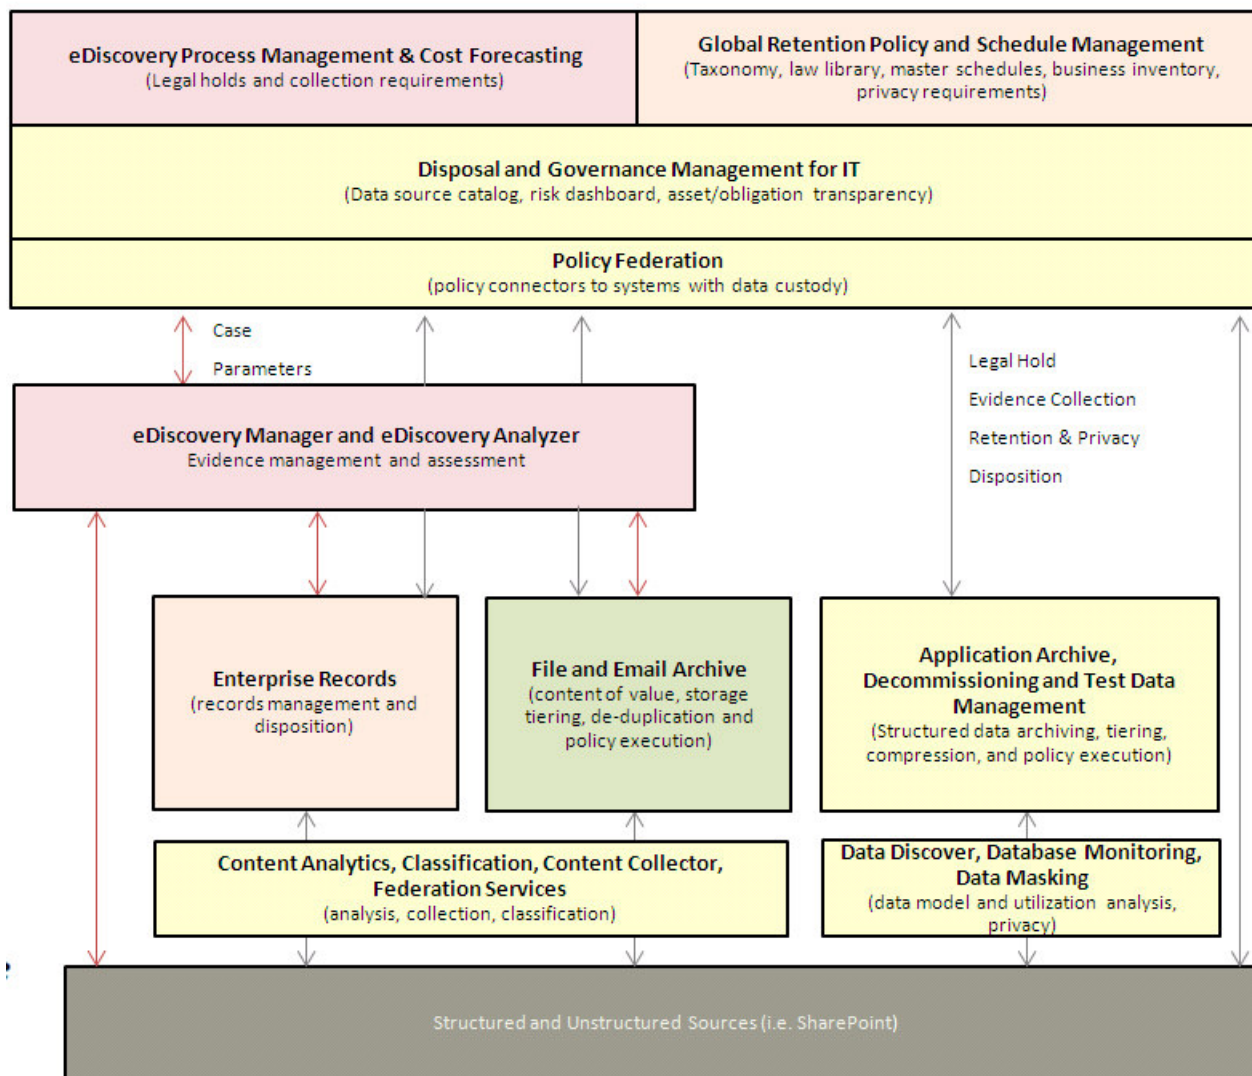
eDiscovery Process Management & Cost Forecasting
(Legal holds and collection requirements)

Global Retention Policy and Schedule Management
(Taxonomy, law library, master schedules, business inventory, privacy requirements)

Disposal and Governance Management for IT
(Data source catalog, risk dashboard, asset/obligation transparency)

Policy Federation
(policy connectors to systems with data custody)

Case

Parameters

Legal Hold

Evidence Collection

Retention & Privacy

Disposition

eDiscovery Manager and eDiscovery Analyzer
Evidence management and assessment

Enterprise Records
(records management and disposition)

File and Email Archive
(content of value, storage tiering, de-duplication and policy execution)

Application Archive, Decommissioning and Test Data Management
(Structured data archiving, tiering, compression, and policy execution)

Content Analytics, Classification, Content Collector, Federation Services
(analysis, collection, classification)

Data Discover, Database Monitoring, Data Masking
(data model and utilization analysis, privacy)

Structured and Unstructured Sources (i.e. SharePoint)